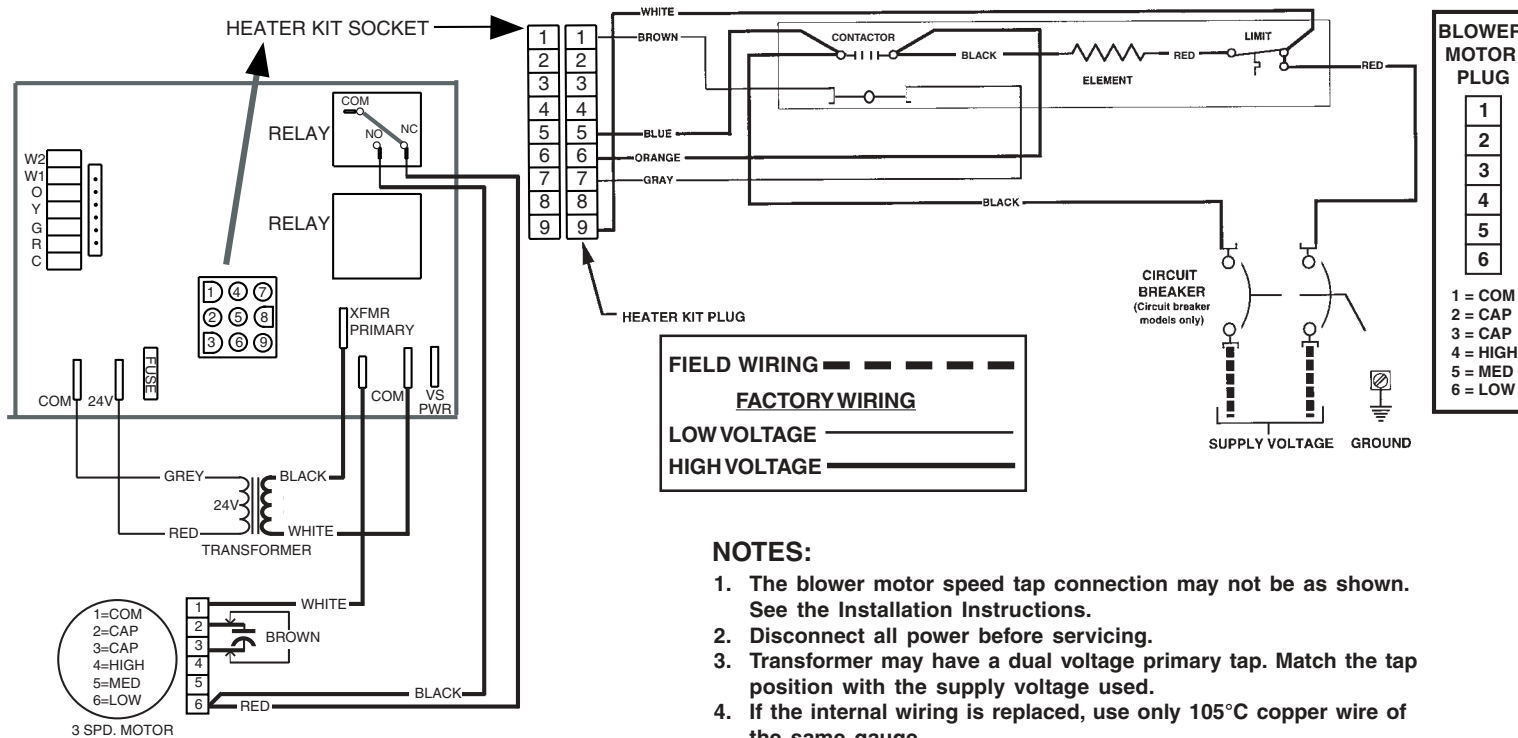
HEATER KIT SOCKET

1 1
2 2
3 3
4 4
5 5
6 6
7 7
8 8
9 9

WHITE
BROWN
CONTACTOR
BLACK
RED
LIMIT
ELEMENT
RED
BLUE
ORANGE
GRAY
BLACK

BLOWER MOTOR PLUG
1
2
3
4
5
6
1 = COM
2 = CAP
3 = CAP
4 = HIGH
5 = MED
6 = LOW

W2
W1
O
Y
G
R
C

RELAY
COM
NO
NC
RELAY

1 4 7
2 5 8
3 6 9

XFMR PRIMARY
FUSE
COM
24V
COM
VS PWR

HEATER KIT PLUG

CIRCUIT BREAKER
(Circuit breaker models only)

FIELD WIRING
FACTORY WIRING
LOW VOLTAGE
HIGH VOLTAGE

SUPPLY VOLTAGE
GROUND

GREY
BLACK
24V
RED
WHITE
TRANSFORMER

1=COM
2=CAP
3=CAP
4=HIGH
5=MED
6=LOW
3 SPD. MOTOR

1
2
3
4
5
6
WHITE
BROWN
BLACK
RED

NOTES:
1. The blower motor speed tap connection may not be as shown. See the Installation Instructions.
2. Disconnect all power before servicing.
3. Transformer may have a dual voltage primary tap. Match the tap position with the supply voltage used.
4. If the internal wiring is replaced, use only 105°C copper wire of the same gauge.